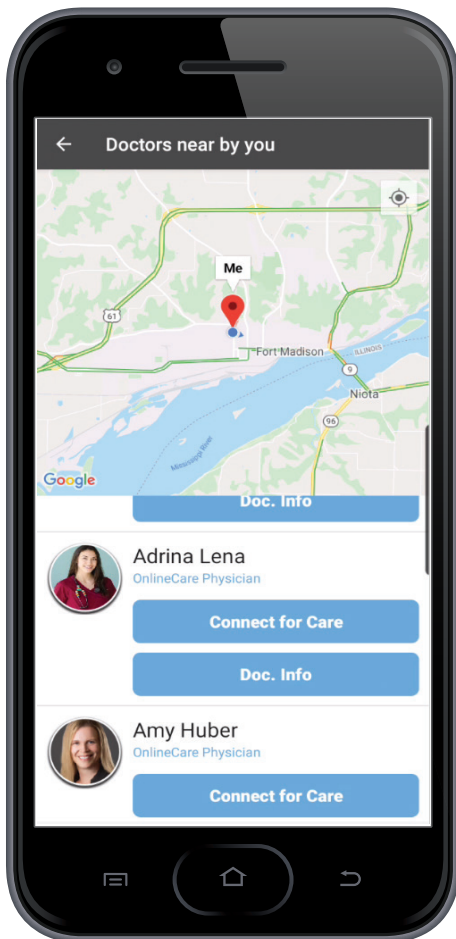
Doctors near by you

Me

61

Fort Madison

ILLINOIS

9

Niota

96

Mississippi River

Google

Doc. Info

Adrina Lena
OnlineCare Physician

Connect for Care

Doc. Info

Amy Huber
OnlineCare Physician

Connect for Care